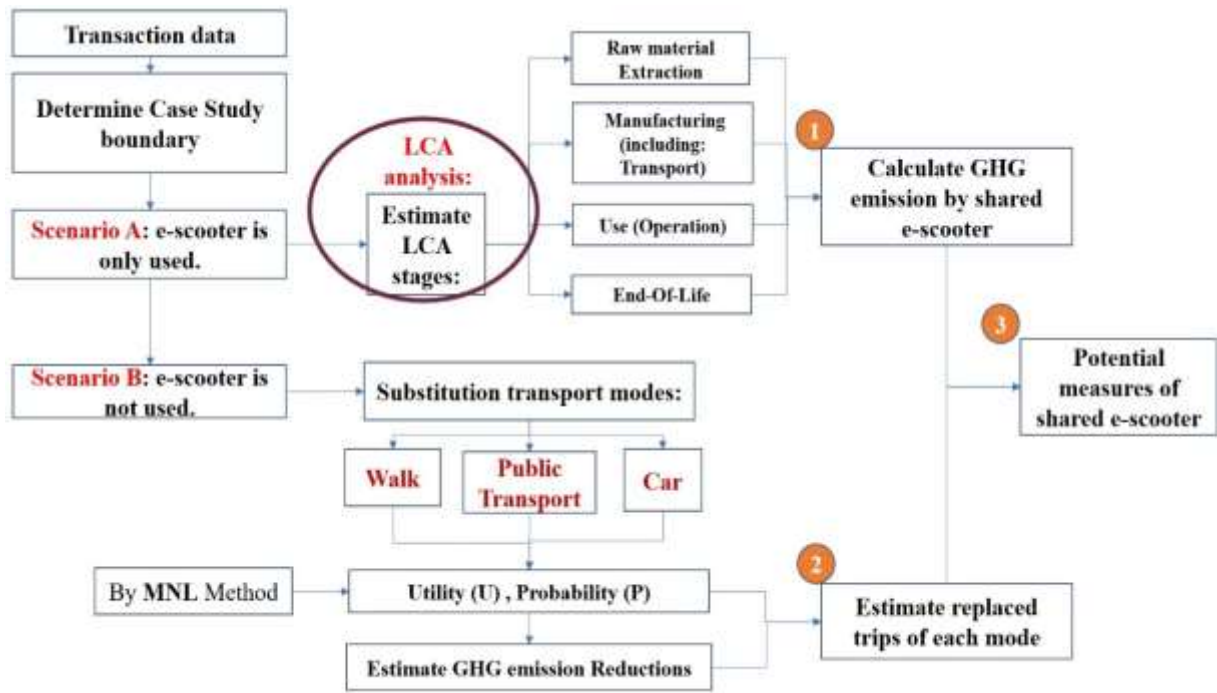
Transaction data

Determine Case Study boundary

Scenario A: e-scooter is only used.

LCA analysis:

Estimate LCA stages:

Raw material Extraction

Manufacturing (including: Transport)

Use (Operation)

End-Of-Life

1

Calculate GHG emission by shared e-scooter

3

Potential measures of shared e-scooter

Scenario B: e-scooter is not used.

Substitution transport modes:

Walk

Public Transport

Car

By MNL Method

Utility (U) , Probability (P)

Estimate GHG emission Reductions

2

Estimate replaced trips of each mode